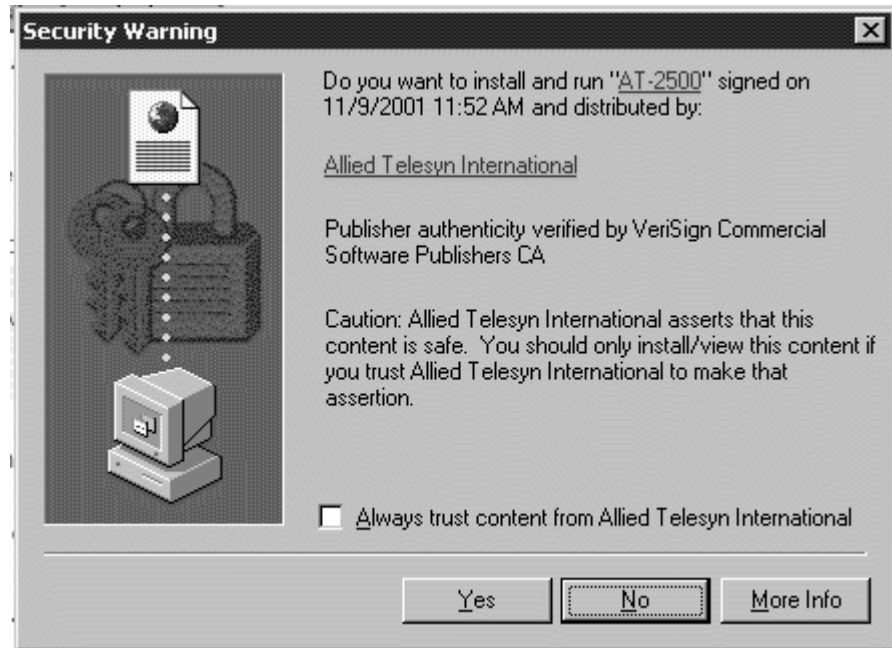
Security Warning

Do you want to install and run "AT-2500" signed on 11/9/2001 11:52 AM and distributed by:

Allied Telesyn International

Publisher authenticity verified by VeriSign Commercial Software Publishers CA

Caution: Allied Telesyn International asserts that this content is safe. You should only install/view this content if you trust Allied Telesyn International to make that assertion.

Always trust content from Allied Telesyn International

Yes No More Info